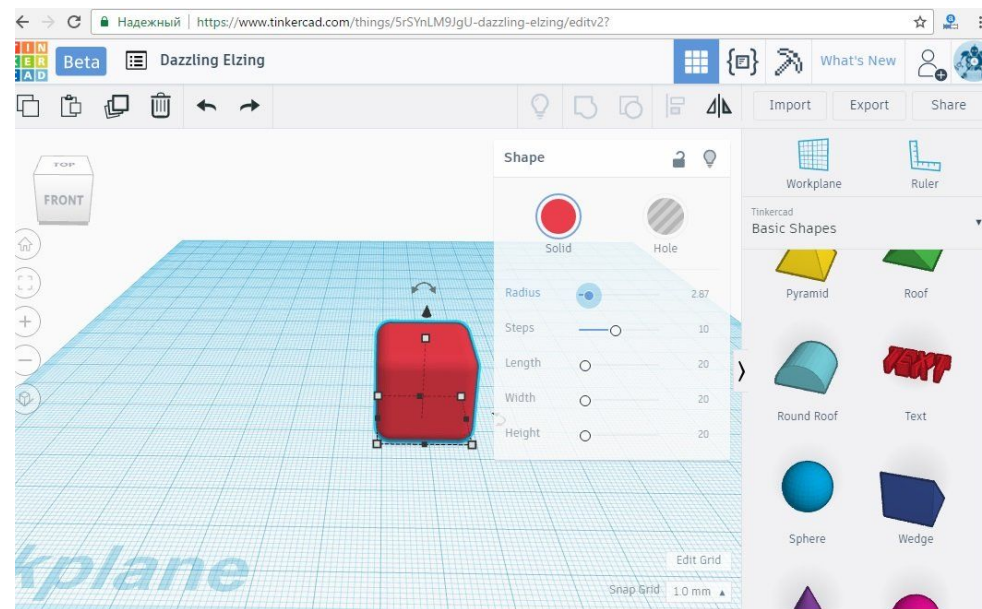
Надежный | https://www.tinkercad.com/things/5rSYnLM9JgU-dazzling-elzing/editv2?

TIN
KER
CAD

Beta

Dazzling Elzing

What's New

Import

Export

Share

TOP

FRONT

Shape

Solid

Hole

Radius 2.87

Steps 10

Length 20

Width 20

Height 20

Workplane

Ruler

Tinkercad

Basic Shapes

Pyramid

Roof

Round Roof

TEXT

Text

Sphere

Wedge

kplane

Edit Grid

Snap Grid 1.0 mm